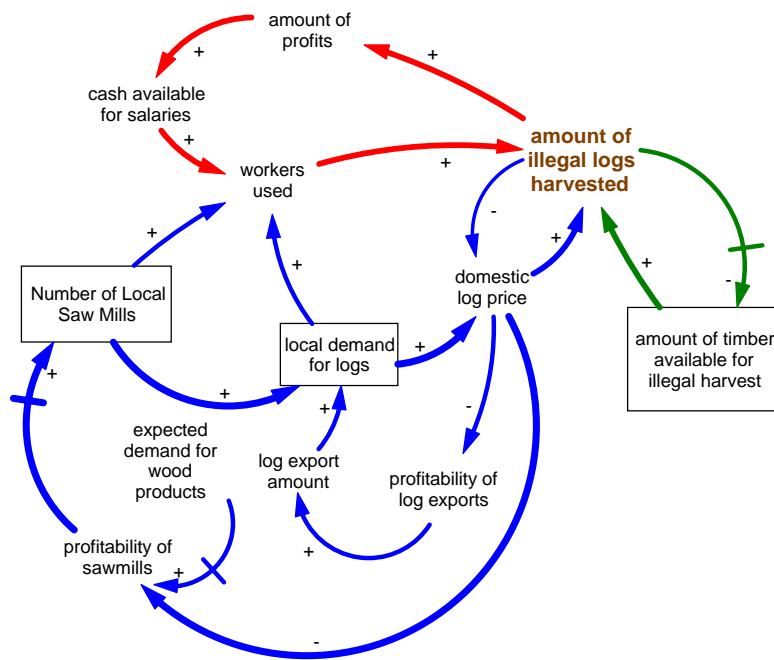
amount of profits

+

+

cash available for salaries

+

workers used

+

amount of illegal logs harvested

-

+

domestic log price

+

-

amount of timber available for illegal harvest

+

+

Number of Local Saw Mills

+

local demand for logs

+

+

+

-

expected demand for wood products

log export amount

profitability of log exports

+

profitability of sawmills

+

+

-